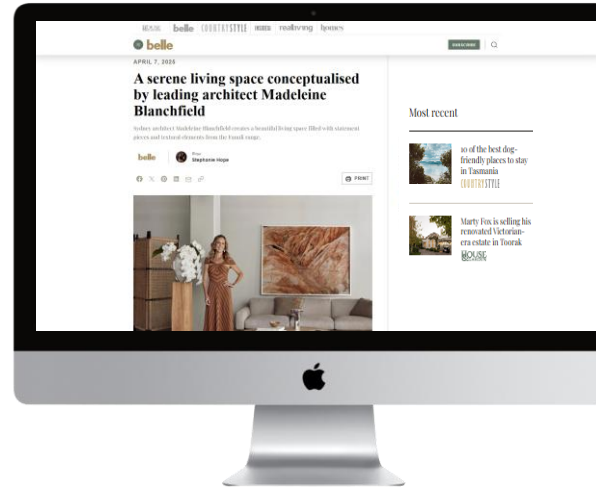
belle COUNTRY STYLE realliving homes

belle

SUBSCRIBE

APRIL 7, 2025

A serene living space conceptualised by leading architect Madeleine Blanchfield

Sydney architect Madeleine Blanchfield creates a beautiful living space filled with statement pieces and textural elements from the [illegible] range.

belle

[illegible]
Stephanie Hope

PRINT

Most recent

10 of the best dog-friendly places to stay in Tasmania
COUNTRY STYLE

Marty Fox is selling his renovated Victorian-era estate in Toorak
HOUSE & GARDEN